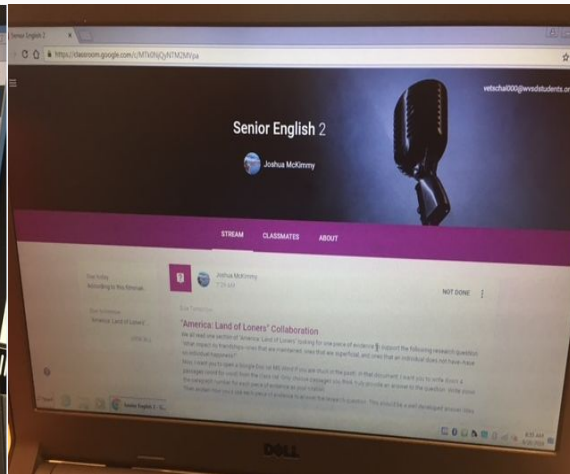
Senior English 2 ×

https://classroom.google.com/c/MTk5NjQyNTM2MVpa

vetschal000@wvsdstudents.or

Senior English 2

Joshua McKimmy

STREAM

CLASSMATES

ABOUT

Due today
According to this Emma...

Due tomorrow
"America: Land of Loners"

VIEW ALL

Joshua McKimmy
7:29 AM

NOT DONE

Due Tomorrow

"America: Land of Loners" Collaboration

We all read one section of "America: Land of Loners" looking for one piece of evidence to support the following research question: "What impact do friendships--ones that are maintained, ones that are superficial, and ones that an individual does not have--have on individual happiness?"

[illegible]

Senior English 2

DELL